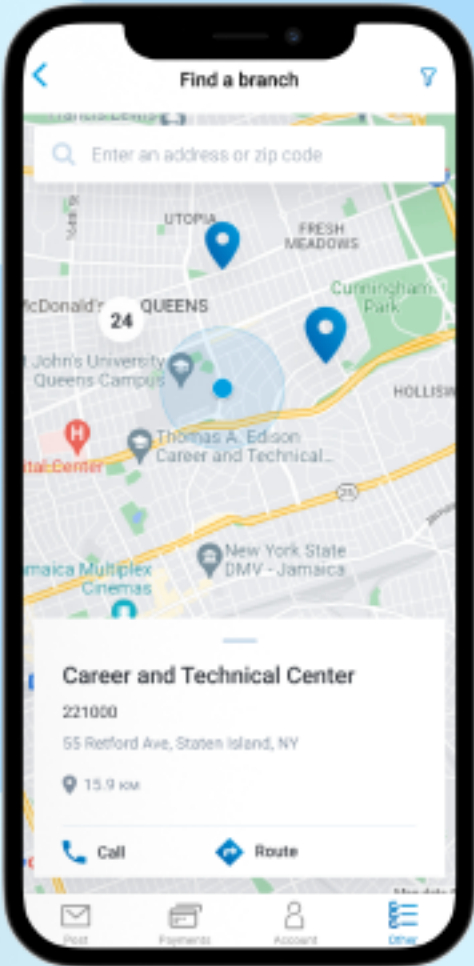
Find a branch

Enter an address or zip code

UTOPIA
FRESH MEADOWS
McDonald's
QUEENS
24
Cunningham Park
St John's University Queens Campus
HOLLISW
Thomas A. Edison Career and Technical...
tal Center
25
New York State DMV - Jamaica
Jamaica Multiplex Cinemas

Career and Technical Center
221000
55 Retford Ave, Staten Island, NY
15.9 км

Call
Route

Post
Payments
Account
Other